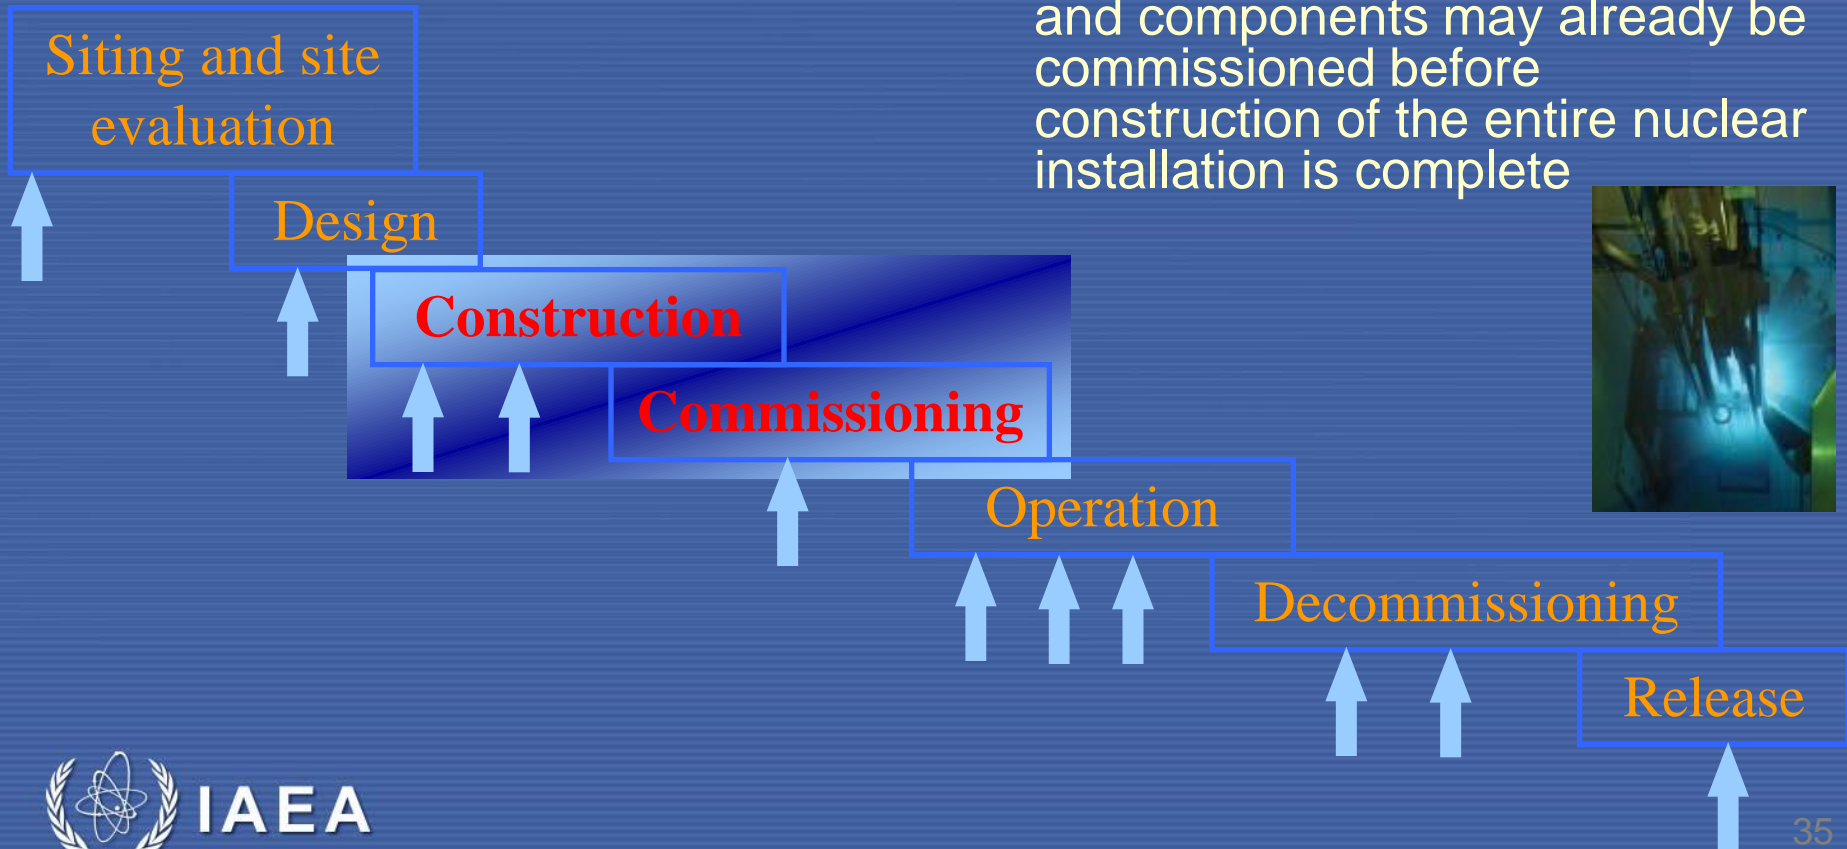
and components may already be commissioned before construction of the entire nuclear installation is complete

Siting and site evaluation

Design

Construction

Commissioning

Operation

Decommissioning

Release

IAEA

35